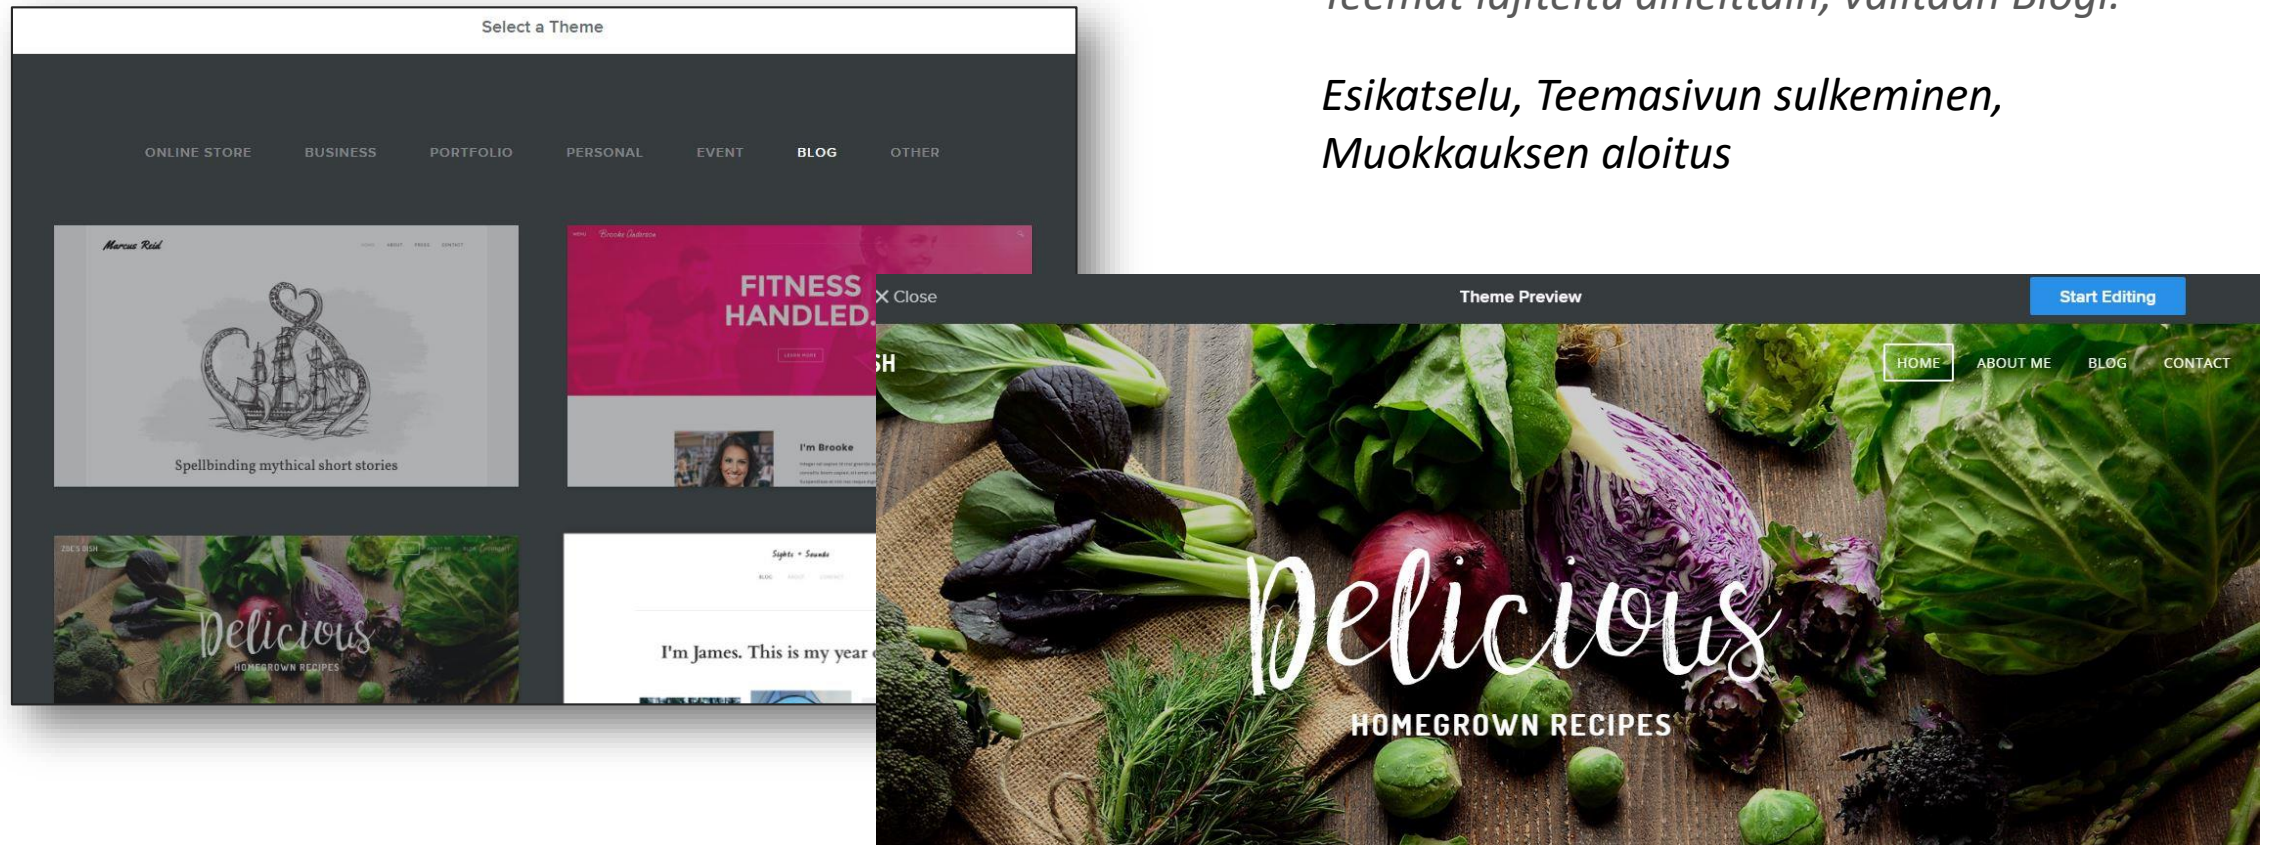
Teemat lajiteltu aiheittain, valitaan Blogi.

Esikatselu, Teemasivun sulkeminen, Muokkauksen aloitus

Select a Theme

ONLINE STORE BUSINESS PORTFOLIO PERSONAL EVENT BLOG OTHER

Marcus Reid

Spellbinding mythical short stories

Brooke Anderson

FITNESS HANDLED.

I'm Brooke

Delicious

HOMEGROWN RECIPES

Sights + Sounds

I'm James. This is my year

✕ Close

Theme Preview

Start Editing

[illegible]SH

HOME ABOUT ME BLOG CONTACT

Delicious

HOMEGROWN RECIPES